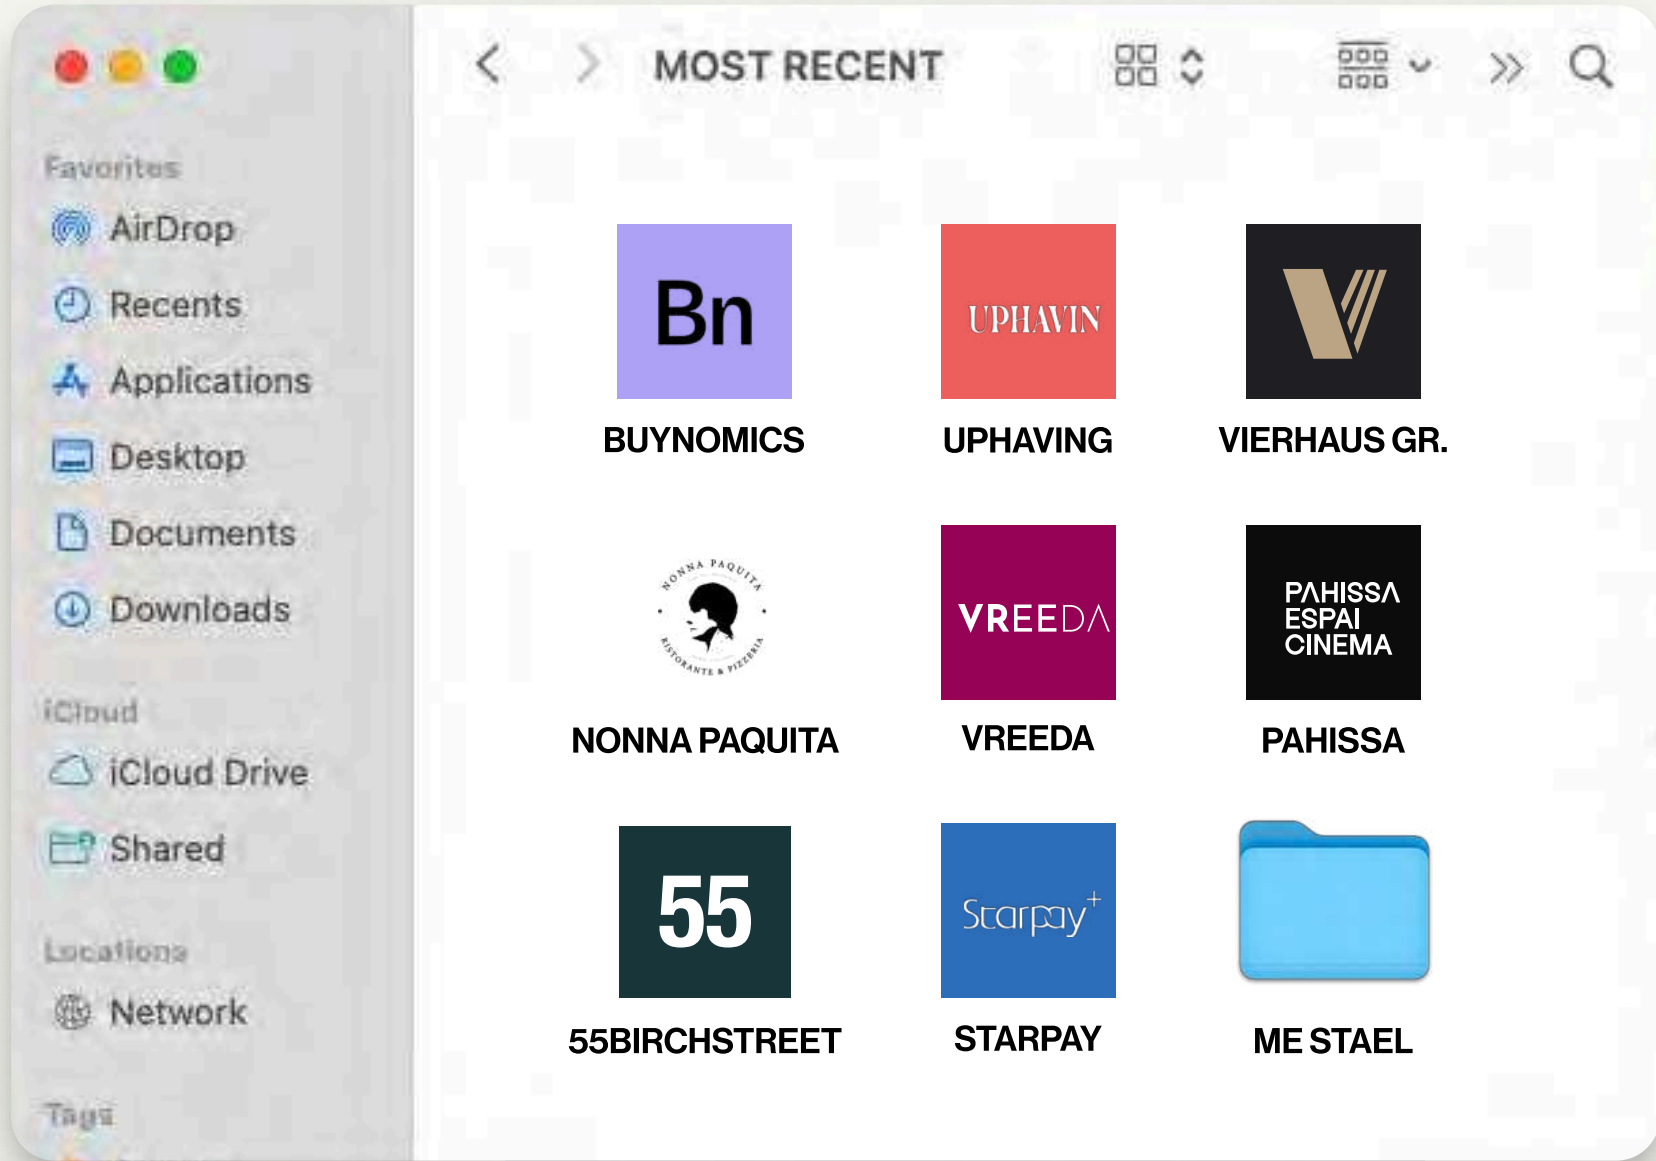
Favorites
AirDrop
Recents
Applications
Desktop
Documents
Downloads

iCloud
iCloud Drive
Shared

Locations
Network

Tags

MOST RECENT

Bn
BUYNOMICS

UPHAVIN
UPHAVING

VIERHAUS GR.

NONNA PAQUITA
RISTORANTE & PIZZERIA
NONNA PAQUITA

VREEDA
VREEDA

PAHISSA ESPAI CINEMA
PAHISSA

55
55BIRCHSTREET

Starpay+
STARPAY

ME STAEL